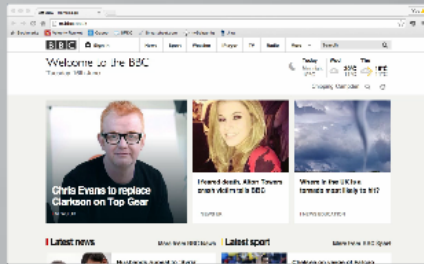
BBC
Sign in
News
Sport
Weather
iPlayer
TV
Radio
More
Search

Welcome to the BBC
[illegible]

Today
Wed
Thu
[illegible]

Chris Evans to replace Clarkson on Top Gear

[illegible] death, Alton Towers crash victim tells BBC

Where in the UK is tornado most likely to hit?

Latest news
More from BBC News

Latest sport
More from BBC Sport